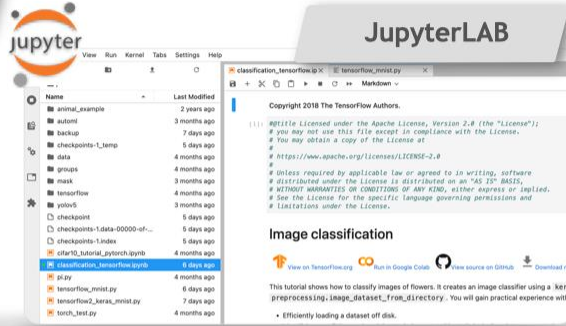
jupyter

JupyterLAB

View Run Kernel Tabs Settings Help

classification_tensorflow.ip × tensorflow_mnist.py ×

Markdown

| Name | Last Modified |
|---|---|
| animal_example | 2 years ago |
| automl | 7 months ago |
| backup | 7 days ago |
| checkpoints-1_temp | 5 days ago |
| data | 4 months ago |
| groups | 4 months ago |
| mask | 3 months ago |
| tensorflow | 4 months ago |
| yolov5 | 3 months ago |
| checkpoint | 5 days ago |
| checkpoints-1.data-00000-of-... | 5 days ago |
| checkpoints-1.index | 5 days ago |
| cifar10_tutorial_pytorch.ipynb | 4 months ago |
| classification_tensorflow.ipynb | 6 days ago |
| pi.py | 4 months ago |
| tensorflow_mnist.py | 6 days ago |
| tensorflow2_keras_mnist.py | 4 months ago |
| torch_test.py | 4 months ago |

Copyright 2018 The TensorFlow Authors.

[1]: #@title Licensed under the Apache License, Version 2.0 (the "License");
# you may not use this file except in compliance with the License.
# You may obtain a copy of the License at
#
# https://www.apache.org/licenses/LICENSE-2.0
#
# Unless required by applicable law or agreed to in writing, software
# distributed under the License is distributed on an "AS IS" BASIS,
# WITHOUT WARRANTIES OR CONDITIONS OF ANY KIND, either express or implied.
# See the License for the specific language governing permissions and
# limitations under the License.

Image classification

View on TensorFlow.org Run in Google Colab View source on GitHub Download n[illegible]

This tutorial shows how to classify images of flowers. It creates an image classifier using a ker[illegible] preprocessing.image_dataset_from_directory . You will gain practical experience with

• Efficiently loading a dataset off disk.